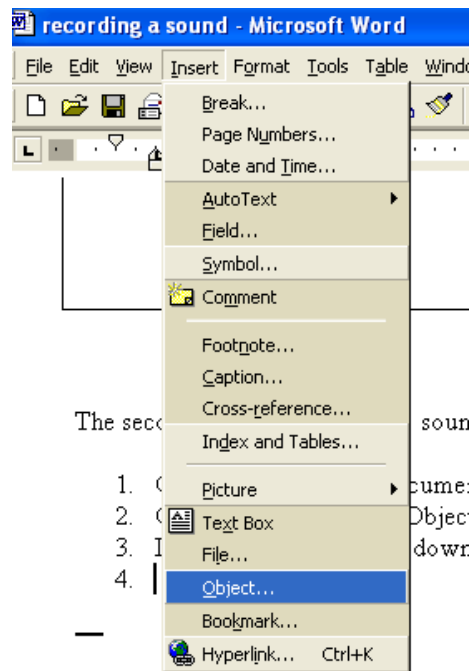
recording a sound - Microsoft Word

File Edit View Insert Format Tools Table Windo

Break...
Page Numbers...
Date and Time...
AutoText
Field...
Symbol...
Comment
Footnote...
Caption...
Cross-reference...
Index and Tables...
Picture
Text Box
File...
Object...
Bookmark...
Hyperlink... Ctrl+K

The seco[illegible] soun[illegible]

1. C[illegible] cume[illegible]
2. C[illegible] Objec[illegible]
3. I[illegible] down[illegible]
4.